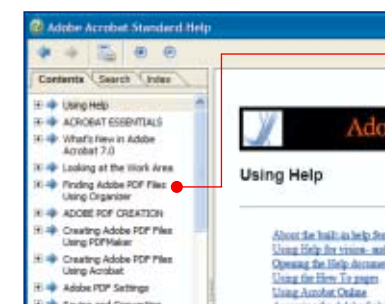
Adobe Acrobat Standard Help

Contents Search Index

Using Help
ACROBAT ESSENTIALS
What's New in Adobe Acrobat 7.0
Looking at the Work Area
Finding Adobe PDF Files Using Organizer
ADOBE PDF CREATION
Creating Adobe PDF Files Using PDFMaker
Creating Adobe PDF Files Using Acrobat
Adobe PDF Settings
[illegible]

Adob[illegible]

Using Help

About the built-in help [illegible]
Using Help for vision- and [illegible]
Opening the Help documen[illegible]
Using the How To pages
Using Acrobat Online
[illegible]